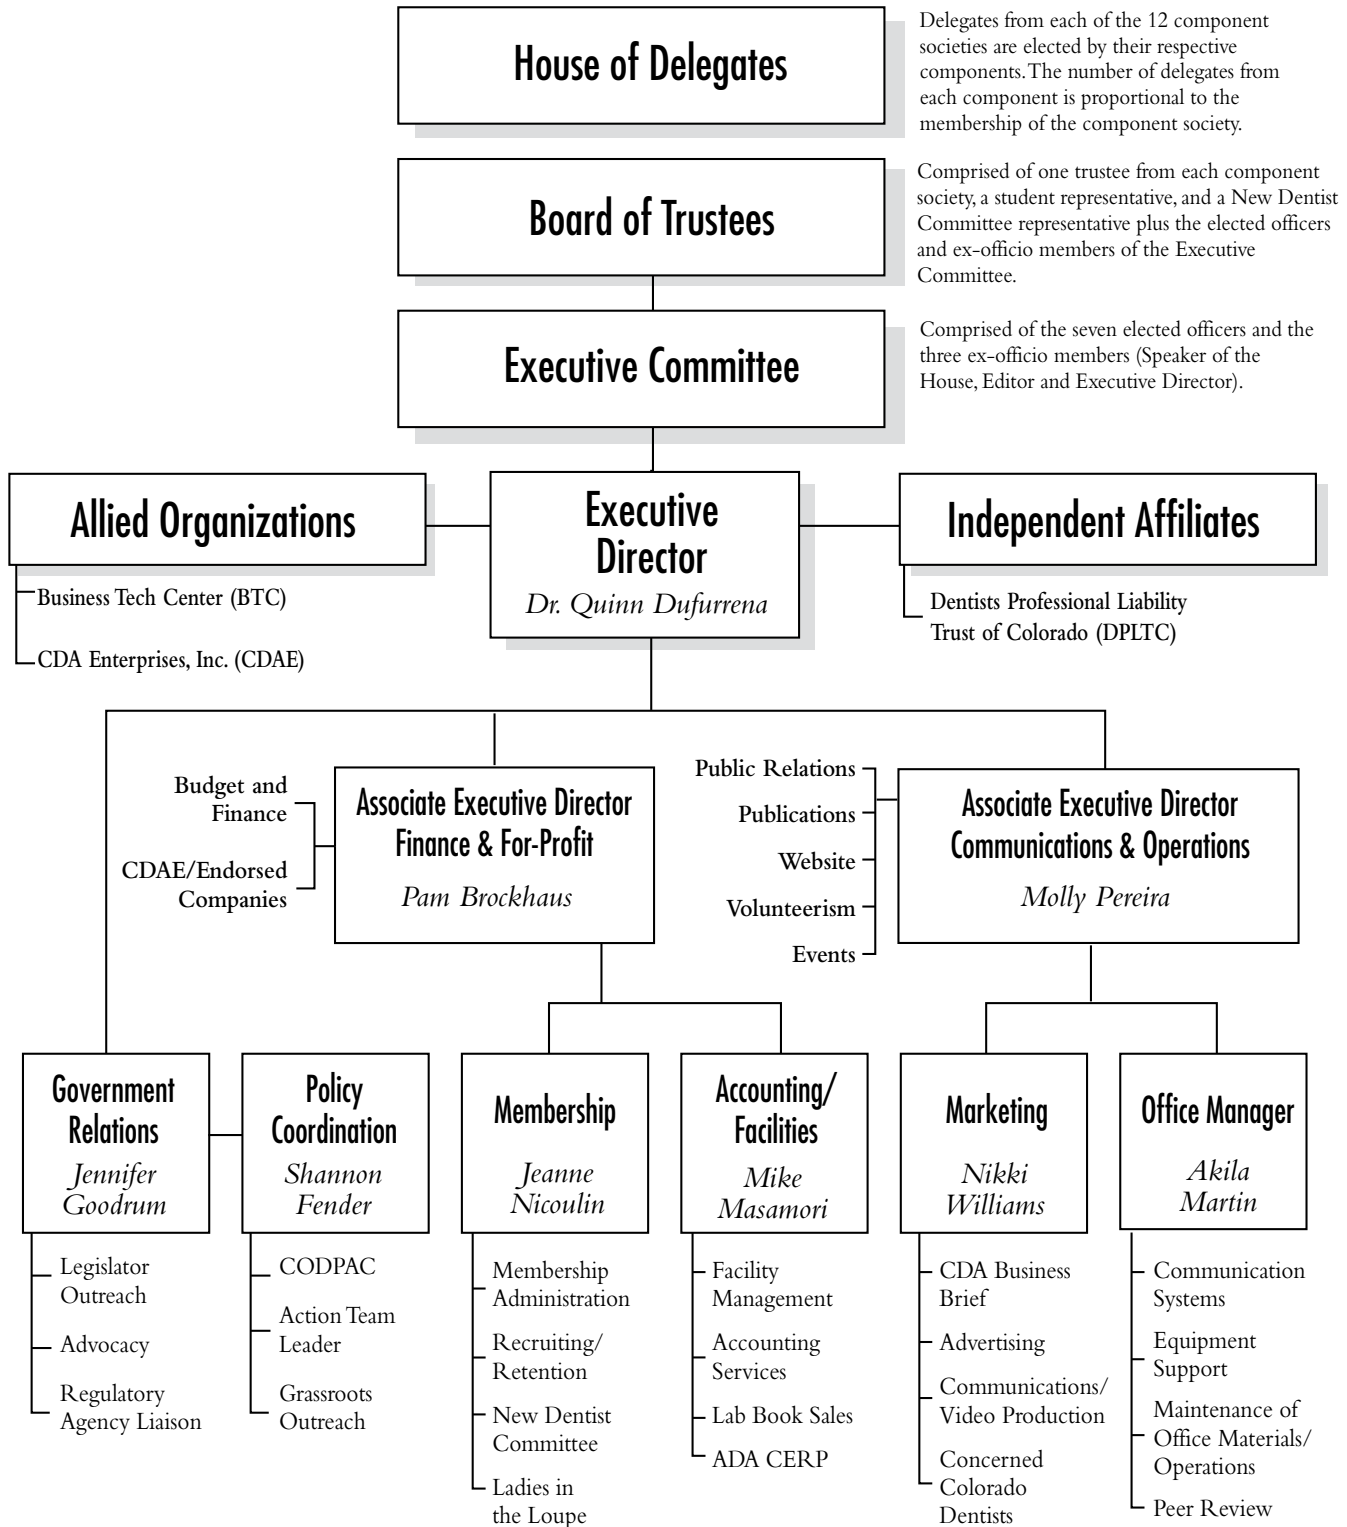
House of Delegates

Delegates from each of the 12 component societies are elected by their respective components. The number of delegates from each component is proportional to the membership of the component society.

Board of Trustees

Comprised of one trustee from each component society, a student representative, and a New Dentist Committee representative plus the elected officers and ex-officio members of the Executive Committee.

Executive Committee

Comprised of the seven elected officers and the three ex-officio members (Speaker of the House, Editor and Executive Director).

Allied Organizations

Business Tech Center (BTC)

CDA Enterprises, Inc. (CDAE)

Executive Director
Dr. Quinn Dufurrena

Independent Affiliates

Dentists Professional Liability Trust of Colorado (DPLTC)

Budget and Finance

CDAE/Endorsed Companies

Associate Executive Director Finance & For-Profit
Pam Brockhaus

Public Relations
Publications
Website
Volunteerism
Events

Associate Executive Director Communications & Operations
Molly Pereira

Government Relations
Jennifer Goodrum

Legislator Outreach
Advocacy
Regulatory Agency Liaison

Policy Coordination
Shannon Fender

CODPAC
Action Team Leader
Grassroots Outreach

Membership
Jeanne Nicoulin

Membership Administration
Recruiting/ Retention
New Dentist Committee
Ladies in the Loupe

Accounting/ Facilities
Mike Masamori

Facility Management
Accounting Services
Lab Book Sales
ADA CERP

Marketing
Nikki Williams

CDA Business Brief
Advertising
Communications/ Video Production
Concerned Colorado Dentists

Office Manager
Akila Martin

Communication Systems
Equipment Support
Maintenance of Office Materials/ Operations
Peer Review